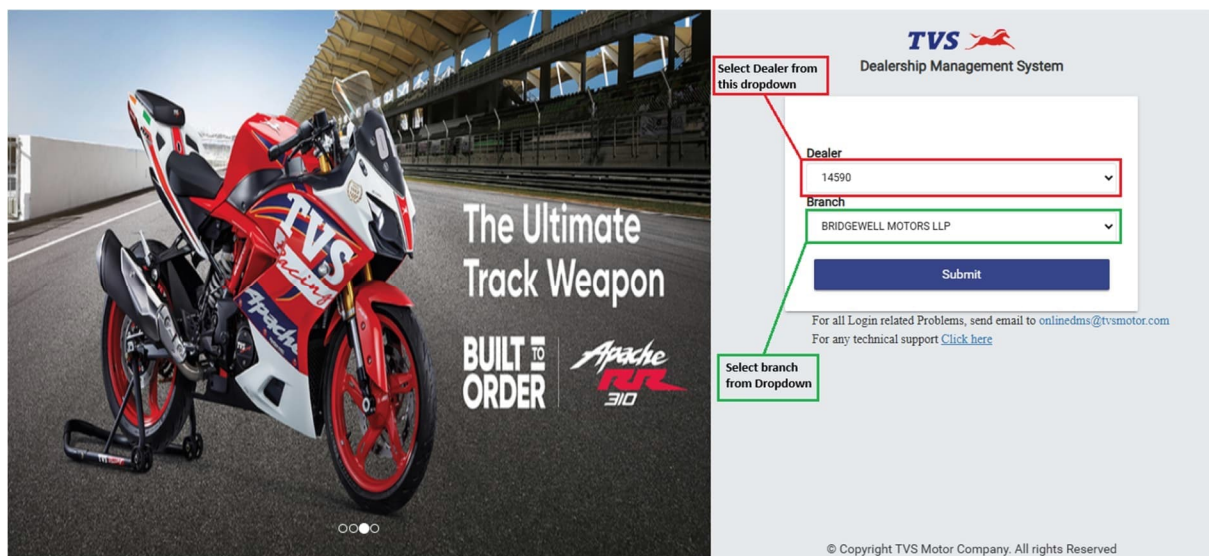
The Ultimate Track Weapon

BUILT TO ORDER

Apache RR 310

TVS Racing

TVS

Dealership Management System

Select Dealer from this dropdown

Dealer

14590

Branch

BRIDGEWELL MOTORS LLP

Submit

For all Login related Problems, send email to onlinedms@tvsmotor.com

For any technical support Click here

Select branch from Dropdown

© Copyright TVS Motor Company. All rights Reserved